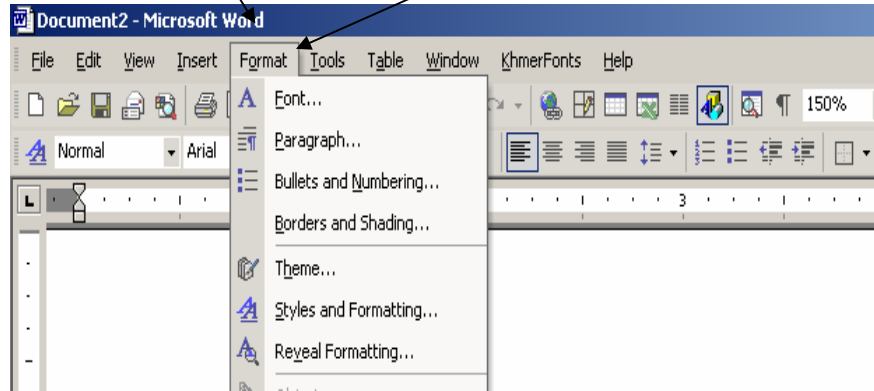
Document2 - Microsoft Word

File Edit View Insert Format Tools Table Window KhmerFonts Help

150%

Normal Arial

Font...
Paragraph...
Bullets and Numbering...
Borders and Shading...
Theme...
Styles and Formatting...
Reveal Formatting...